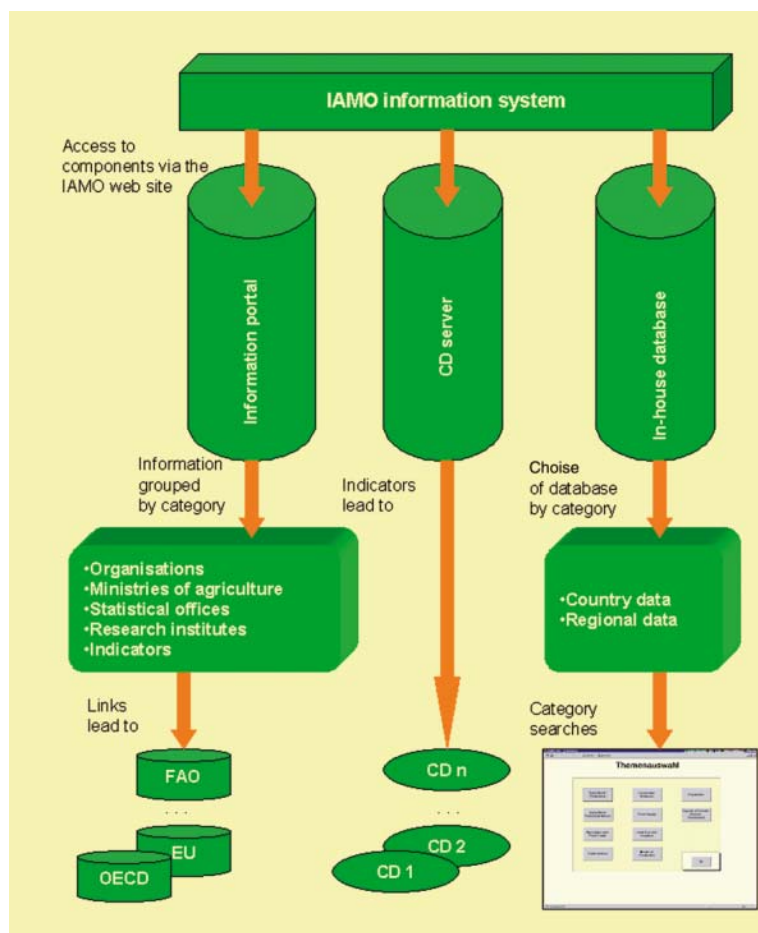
IAMO information system

Access to components via the IAMO web site

Information portal

CD server

In-house database

Information grouped by category

Indicators lead to

Choise of database by category

•Organisations
•Ministries of agriculture
•Statistical offices
•Research institutes
•Indicators

•Country data
•Regional data

Links lead to

Category searches

FAO

...

EU

OECD

CD n

...

CD 2

CD 1

Themenauswahl